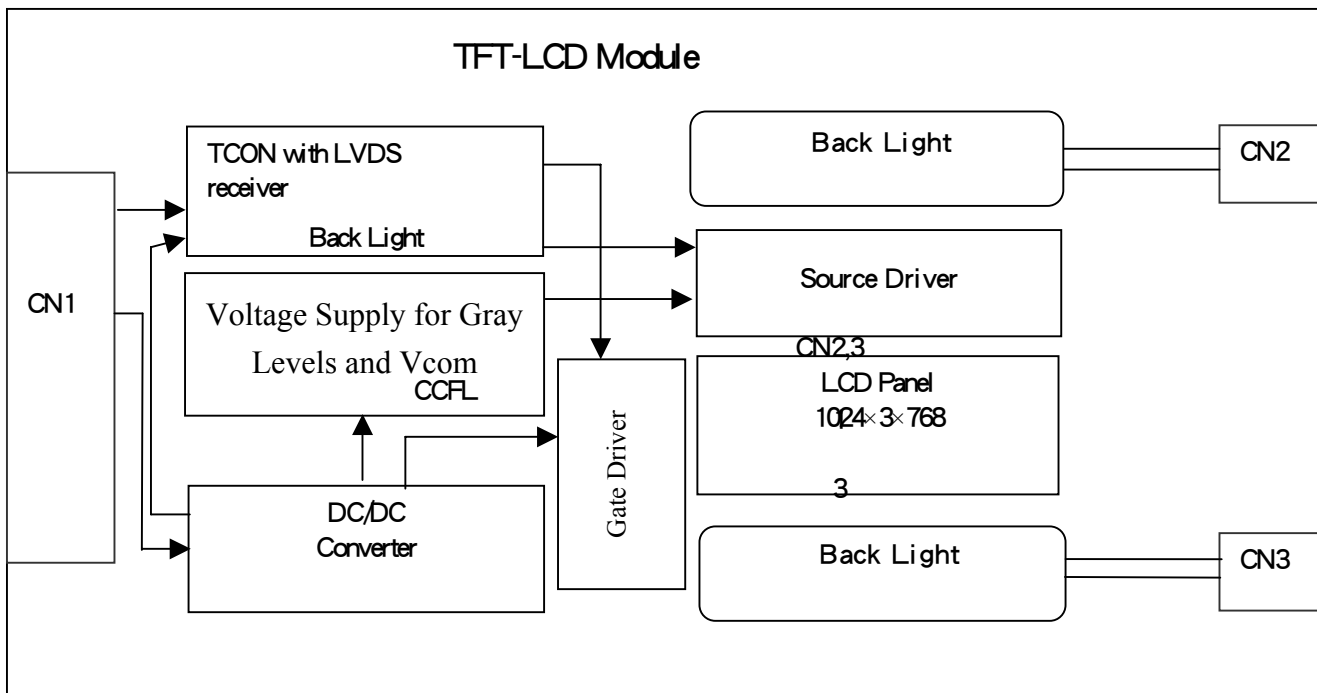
TFT-LCD Module

TCON with LVDS receiver

Back Light

Back Light

CN2

CN1

Source Driver

Voltage Supply for Gray Levels and Vcom

CCFL

CN2,3

LCD Panel

$1024\times3\times768$

Gate Driver

3

DC/DC Converter

Back Light

CN3